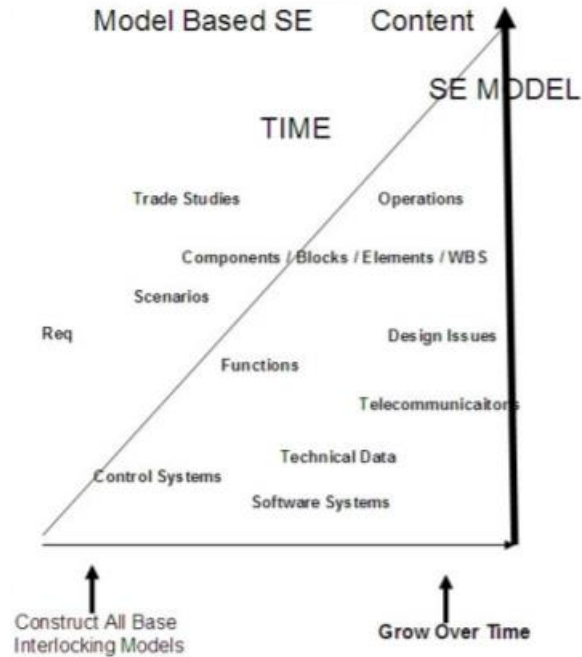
Model Based SE Content

SE MODEL

TIME

Trade Studies

Operations

Components / Blocks / Elements / WBS

Scenarios

Req

Design Issues

Functions

Telecommunicaitons

Technical Data

Control Systems

Software Systems

Construct All Base Interlocking Models

Grow Over Time